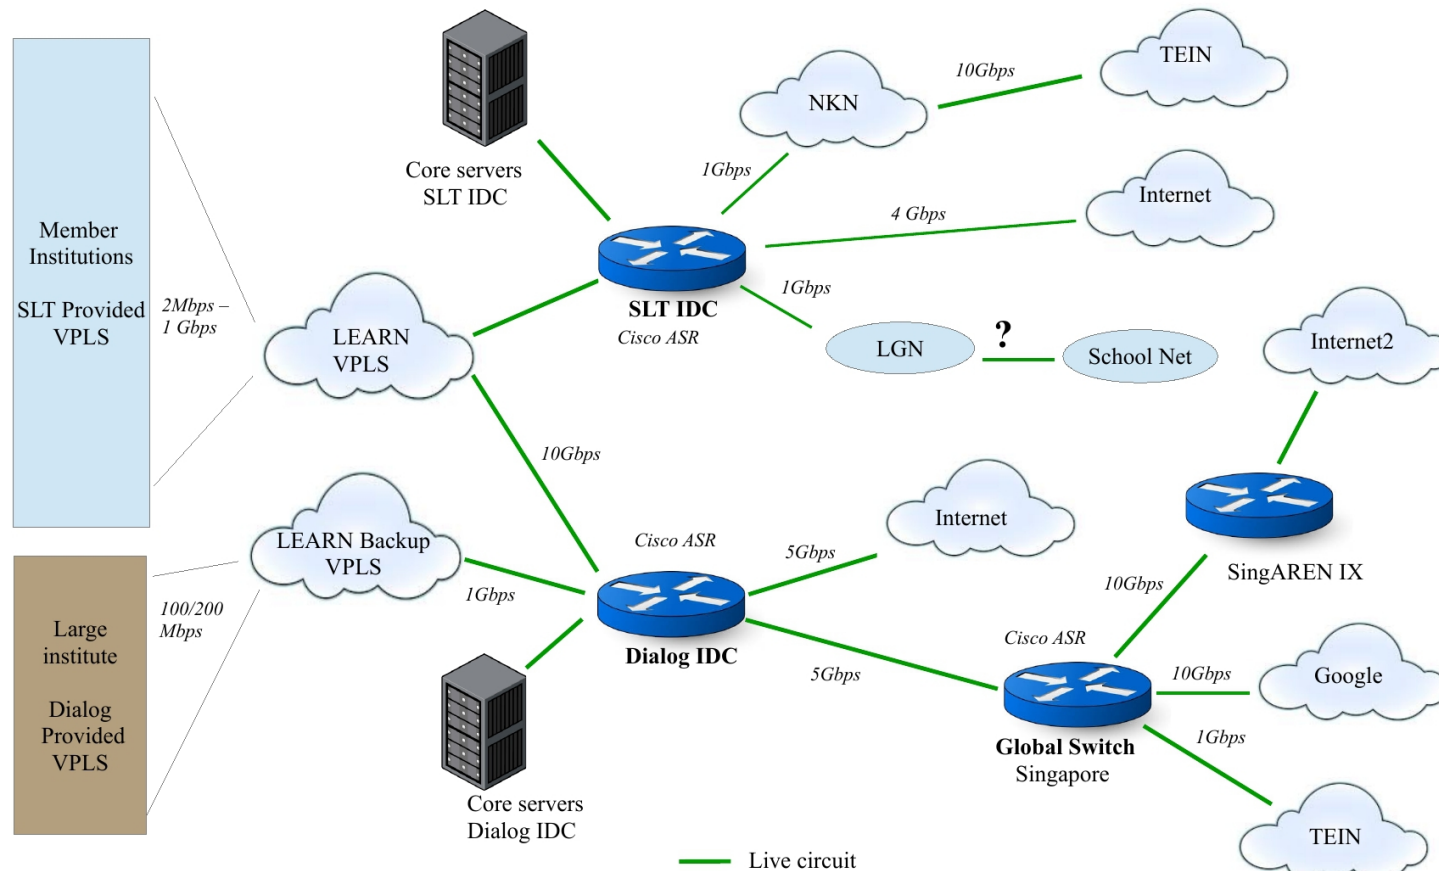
Member Institutions

SLT Provided VPLS

2Mbps – 1 Gbps

Core servers SLT IDC

NKN

10Gbps

TEIN

1Gbps

4 Gbps

Internet

SLT IDC

Cisco ASR

1Gbps

LGN

?

School Net

Internet2

LEARN VPLS

10Gbps

Internet

SingAREN IX

LEARN Backup VPLS

Cisco ASR

5Gbps

10Gbps

1Gbps

Dialog IDC

Cisco ASR

Large institute

Dialog Provided VPLS

100/200 Mbps

5Gbps

10Gbps

Google

Global Switch Singapore

1Gbps

Core servers Dialog IDC

TEIN

Live circuit